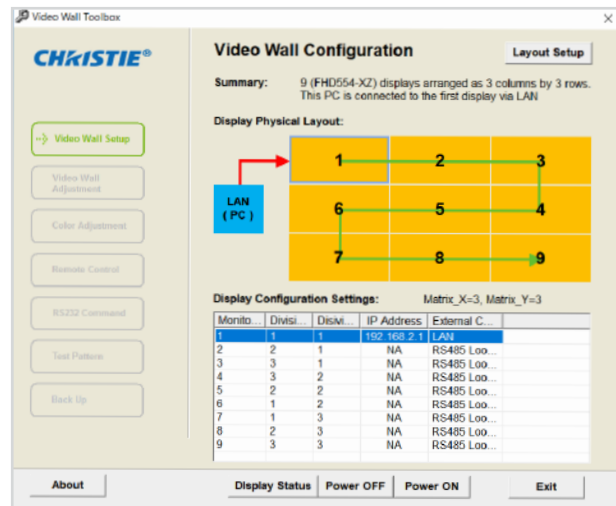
Video Wall Toolbox

CHRISTIE®

Video Wall Setup
Video Wall Adjustment
Color Adjustment
Remote Control
RS232 Command
Test Pattern
Back Up

Video Wall Configuration

Layout Setup

Summary: 9 (FHD554-XZ) displays arranged as 3 columns by 3 rows. This PC is connected to the first display via LAN

Display Physical Layout:

LAN (PC)

1 2 3
6 5 4
7 8 9

Display Configuration Settings: Matrix_X=3, Matrix_Y=3

| Monito... | Divisi... | Divisi... | IP Address | External C... |
|---|---|---|---|---|
| 1 | 1 | 1 | 192.168.2.1 | LAN |
| 2 | 2 | 1 | NA | RS485 Loo... |
| 3 | 3 | 1 | NA | RS485 Loo... |
| 4 | 3 | 2 | NA | RS485 Loo... |
| 5 | 2 | 2 | NA | RS485 Loo... |
| 6 | 1 | 2 | NA | RS485 Loo... |
| 7 | 1 | 3 | NA | RS485 Loo... |
| 8 | 2 | 3 | NA | RS485 Loo... |
| 9 | 3 | 3 | NA | RS485 Loo... |

About
Display Status
Power OFF
Power ON
Exit